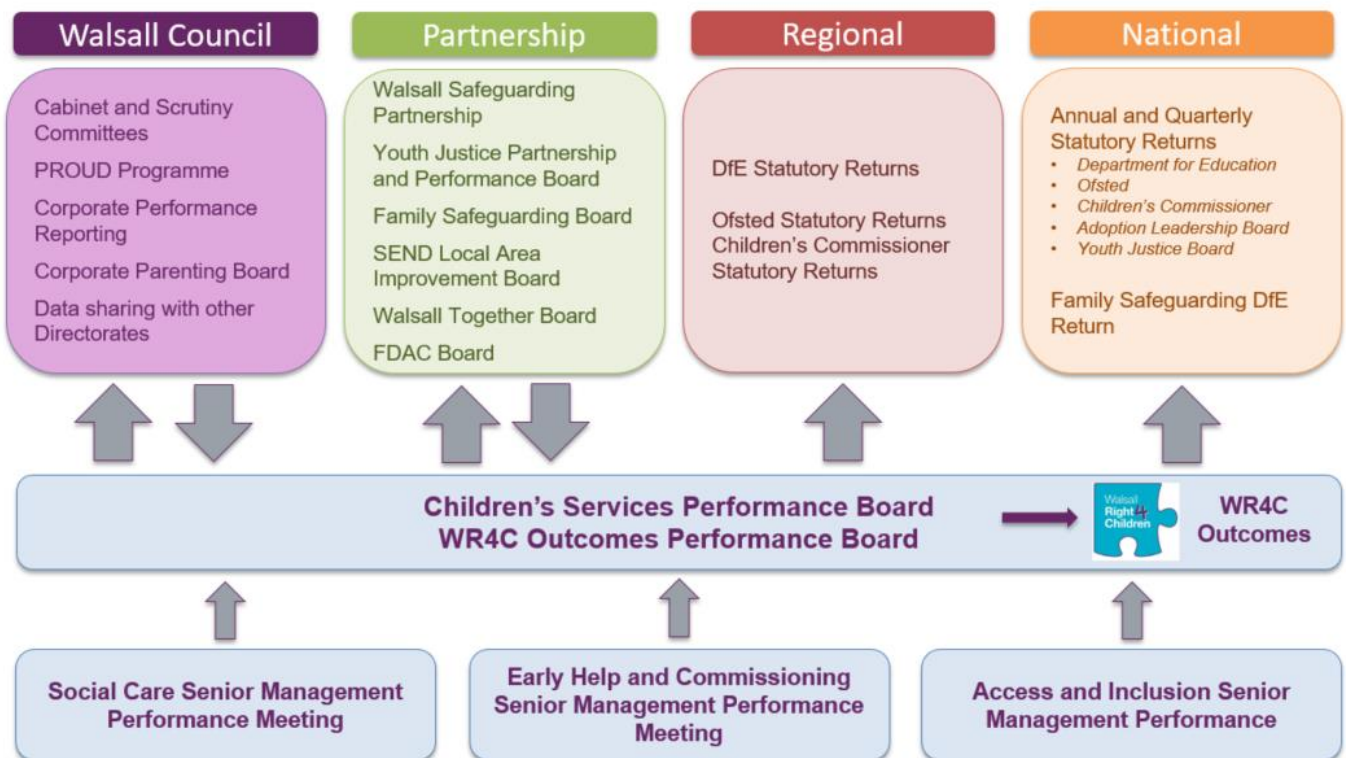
Walsall Council

Cabinet and Scrutiny Committees

PROUD Programme

Corporate Performance Reporting

Corporate Parenting Board

Data sharing with other Directorates

Partnership

Walsall Safeguarding Partnership

Youth Justice Partnership and Performance Board

Family Safeguarding Board

SEND Local Area Improvement Board

Walsall Together Board

FDAC Board

Regional

DfE Statutory Returns

Ofsted Statutory Returns
Children's Commissioner Statutory Returns

National

Annual and Quarterly Statutory Returns
- Department for Education
- Ofsted
- Children's Commissioner
- Adoption Leadership Board
- Youth Justice Board

Family Safeguarding DfE Return

Children's Services Performance Board
WR4C Outcomes Performance Board

Walsall Right 4 Children

WR4C Outcomes

Social Care Senior Management Performance Meeting

Early Help and Commissioning Senior Management Performance Meeting

Access and Inclusion Senior Management Performance